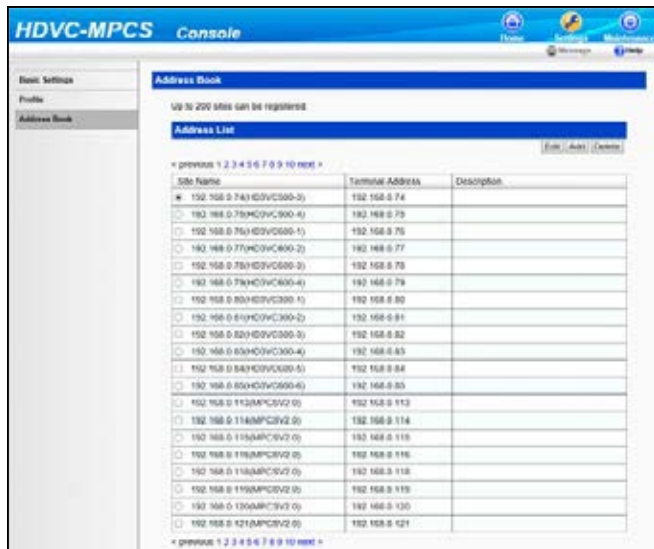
HDVC-MPCS Console

Home Settings Maintenance

Message Help

Basic Settings

Profile

Address Book

Address Book

Up to 200 sites can be registered.

Address List

Edit Add Delete

< previous 1 2 3 4 5 6 7 8 9 10 next >

| Site Name | Terminal Address | Description |
|---|---|---|
| 192.168.0.74(HDVC500-3) | 192.168.0.74 | |
| 192.168.0.75(HDVC500-4) | 192.168.0.75 | |
| 192.168.0.76(HDVC600-1) | 192.168.0.76 | |
| 192.168.0.77(HDVC600-2) | 192.168.0.77 | |
| 192.168.0.78(HDVC600-3) | 192.168.0.78 | |
| 192.168.0.79(HDVC600-4) | 192.168.0.79 | |
| 192.168.0.80(HDVC300-1) | 192.168.0.80 | |
| 192.168.0.81(HDVC300-2) | 192.168.0.81 | |
| 192.168.0.82(HDVC300-3) | 192.168.0.82 | |
| 192.168.0.83(HDVC300-4) | 192.168.0.83 | |
| 192.168.0.84(HDVC600-5) | 192.168.0.84 | |
| 192.168.0.85(HDVC600-6) | 192.168.0.85 | |
| 192.168.0.113(MPCSV2.0) | 192.168.0.113 | |
| 192.168.0.114(MPCSV2.0) | 192.168.0.114 | |
| 192.168.0.115(MPCSV2.0) | 192.168.0.115 | |
| 192.168.0.116(MPCSV2.0) | 192.168.0.116 | |
| 192.168.0.118(MPCSV2.0) | 192.168.0.118 | |
| 192.168.0.119(MPCSV2.0) | 192.168.0.119 | |
| 192.168.0.120(MPCSV2.0) | 192.168.0.120 | |
| 192.168.0.121(MPCSV2.0) | 192.168.0.121 | |

< previous 1 2 3 4 5 6 7 8 9 10 next >